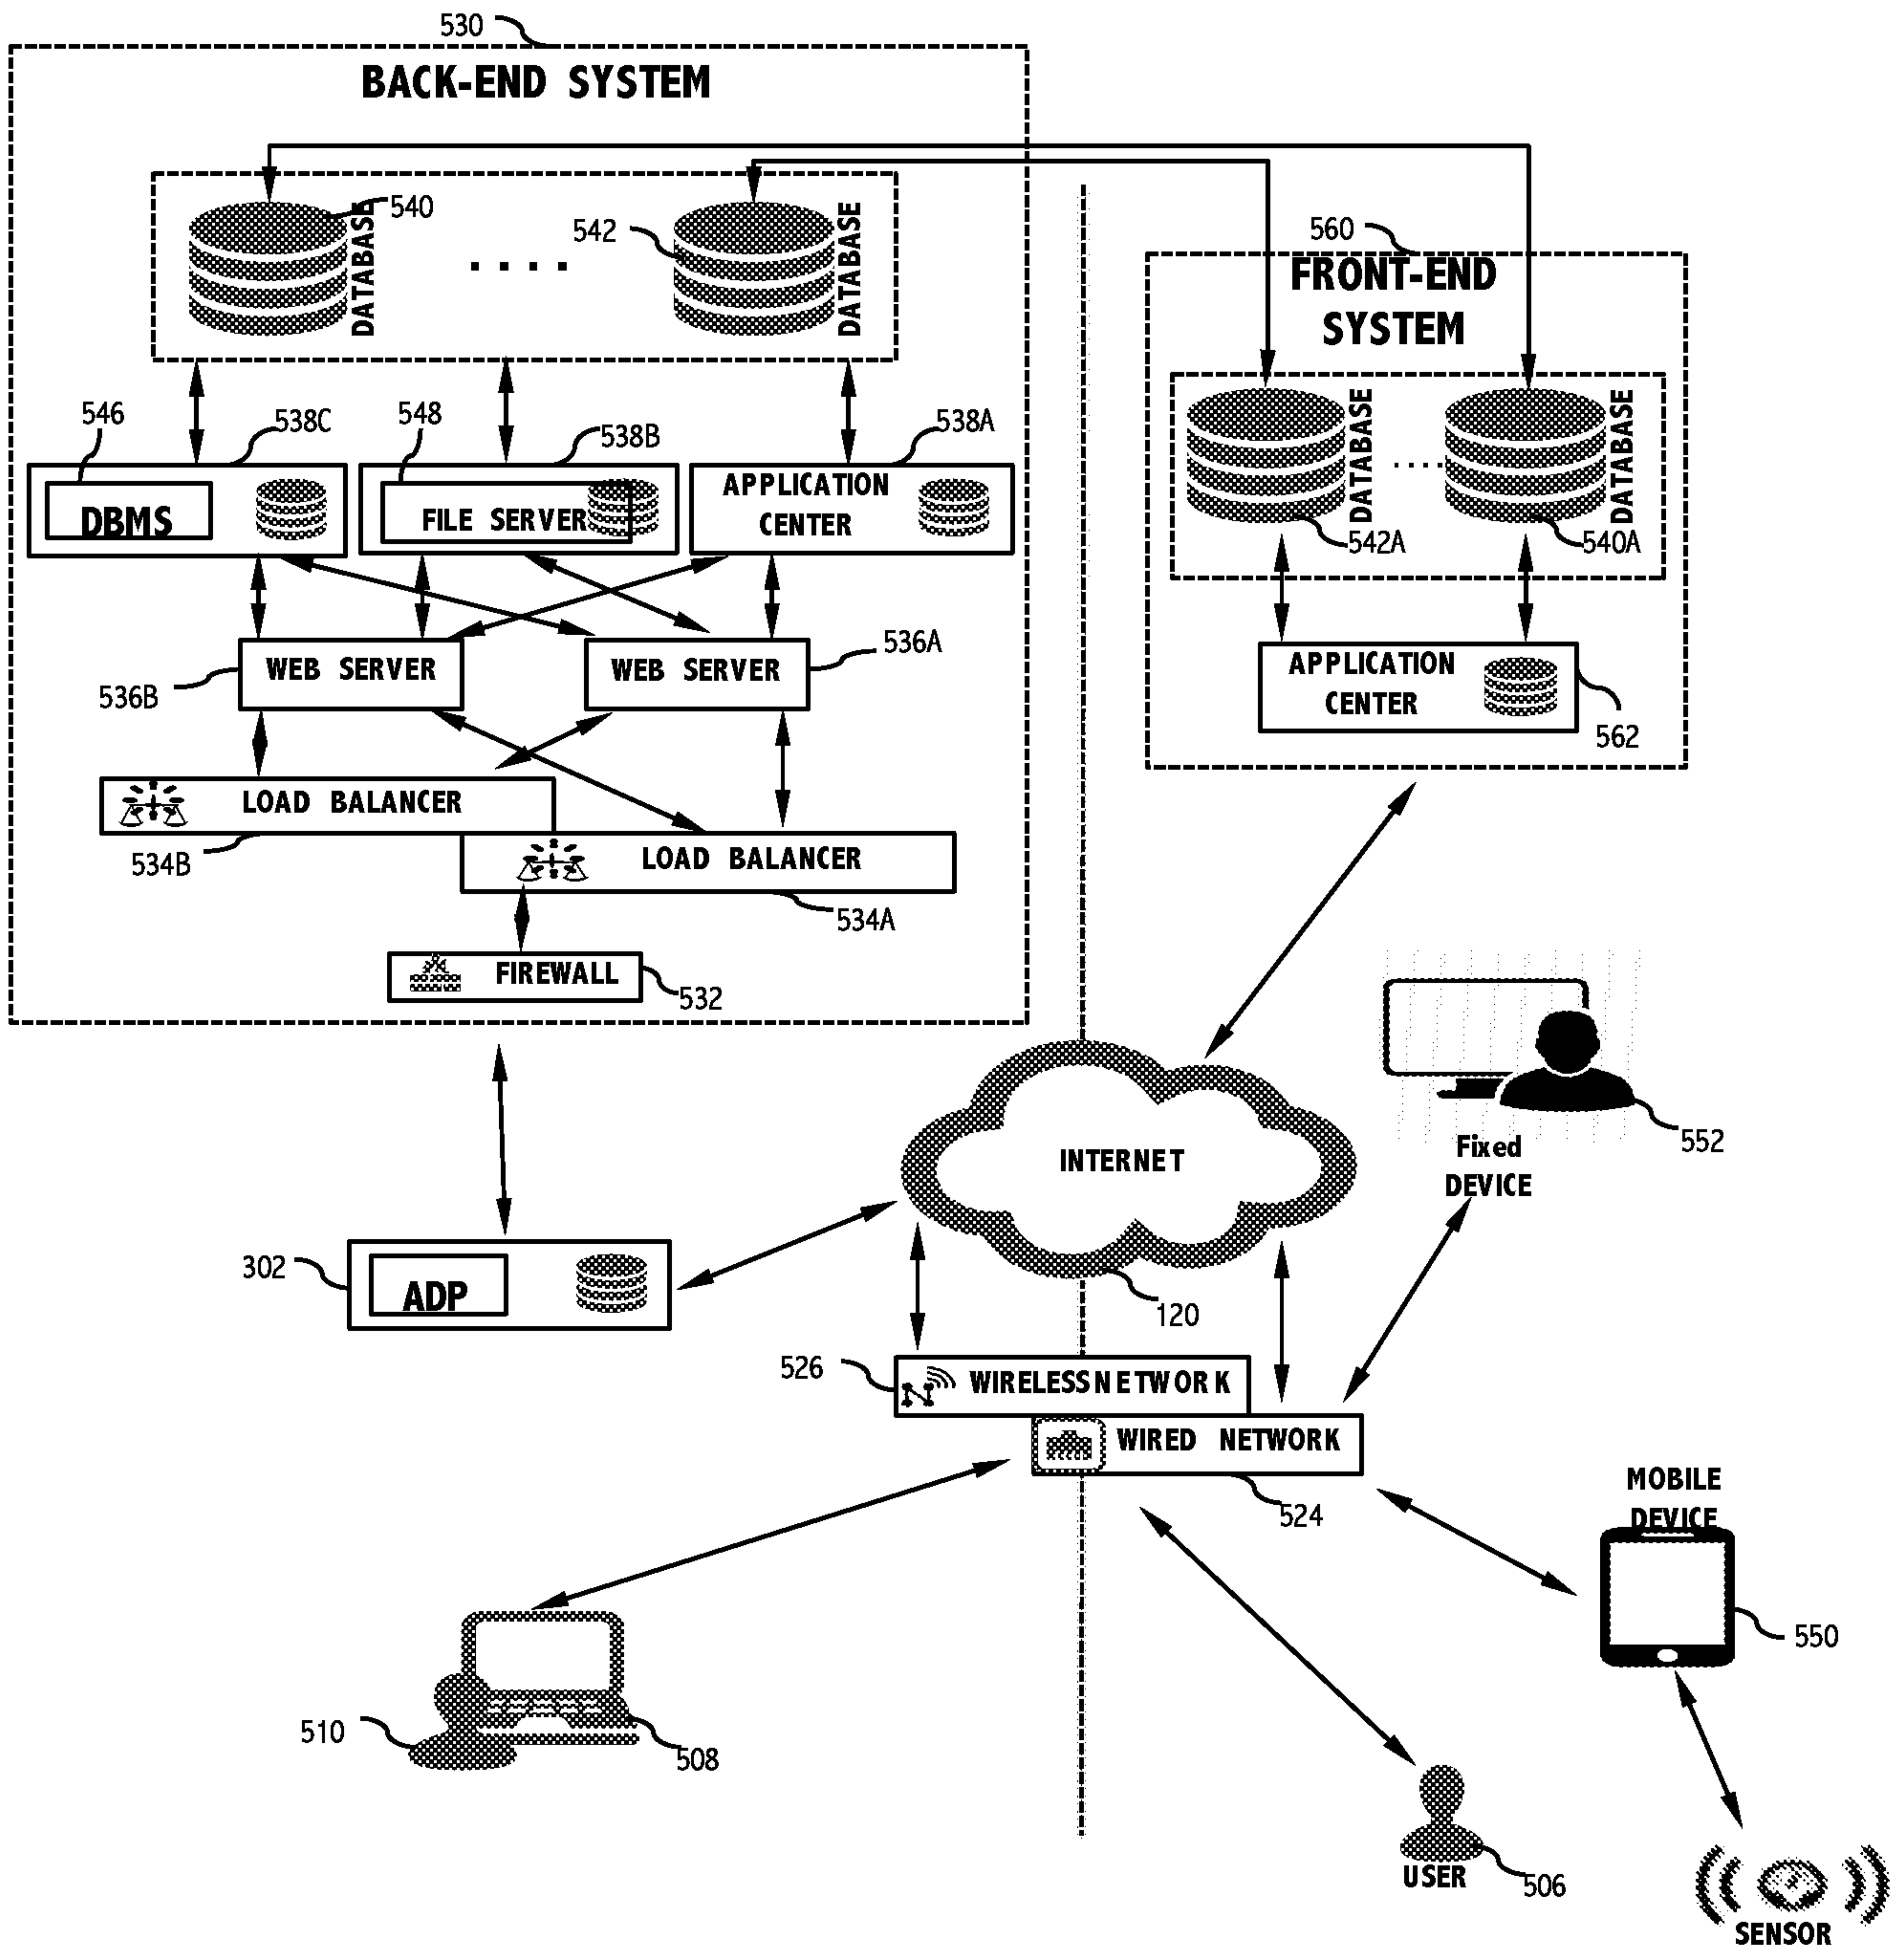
530

BACK-END SYSTEM

540
DATABASE
542
DATABASE
....

560
FRONT-END SYSTEM

546
538C
548
538B
538A

DBMS
FILE SERVER
APPLICATION CENTER

DATABASE
DATABASE
542A
540A

WEB SERVER
WEB SERVER
536B
536A

APPLICATION CENTER
562

LOAD BALANCER
534B
LOAD BALANCER
534A

FIREWALL
532

INTERNET
120

Fixed DEVICE
552

302
ADP

526
WIRELESSNETWORK
WIRED NETWORK
524

MOBILE DEVICE
550

510
508

USER
506

SENSOR